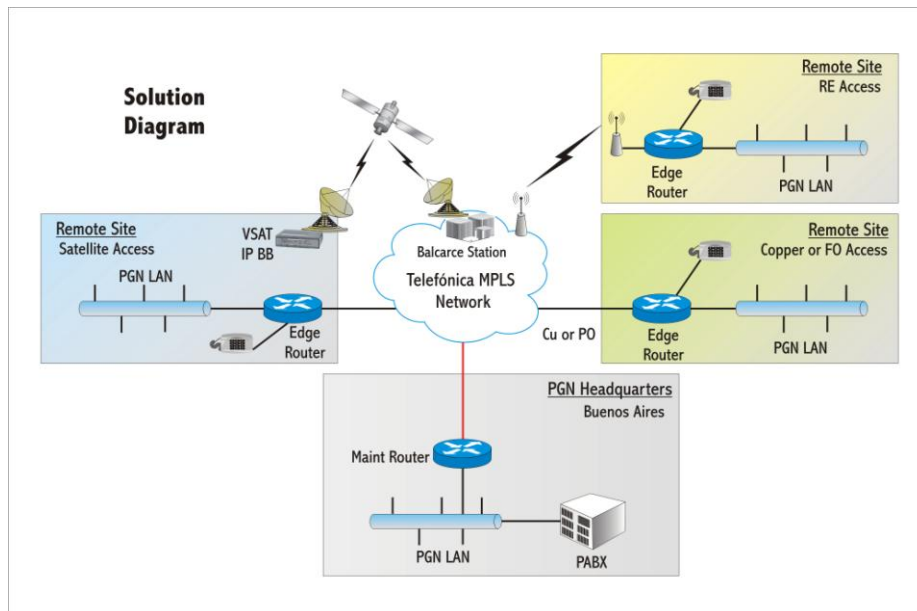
Solution Diagram

Remote Site
RE Access

Edge Router

PGN LAN

Remote Site
Satellite Access

VSAT IP BB

PGN LAN

Edge Router

Balcarce Station

Telefónica MPLS Network

Cu or PO

Remote Site
Copper or FO Access

Edge Router

PGN LAN

PGN Headquarters
Buenos Aires

Maint Router

PGN LAN

PABX